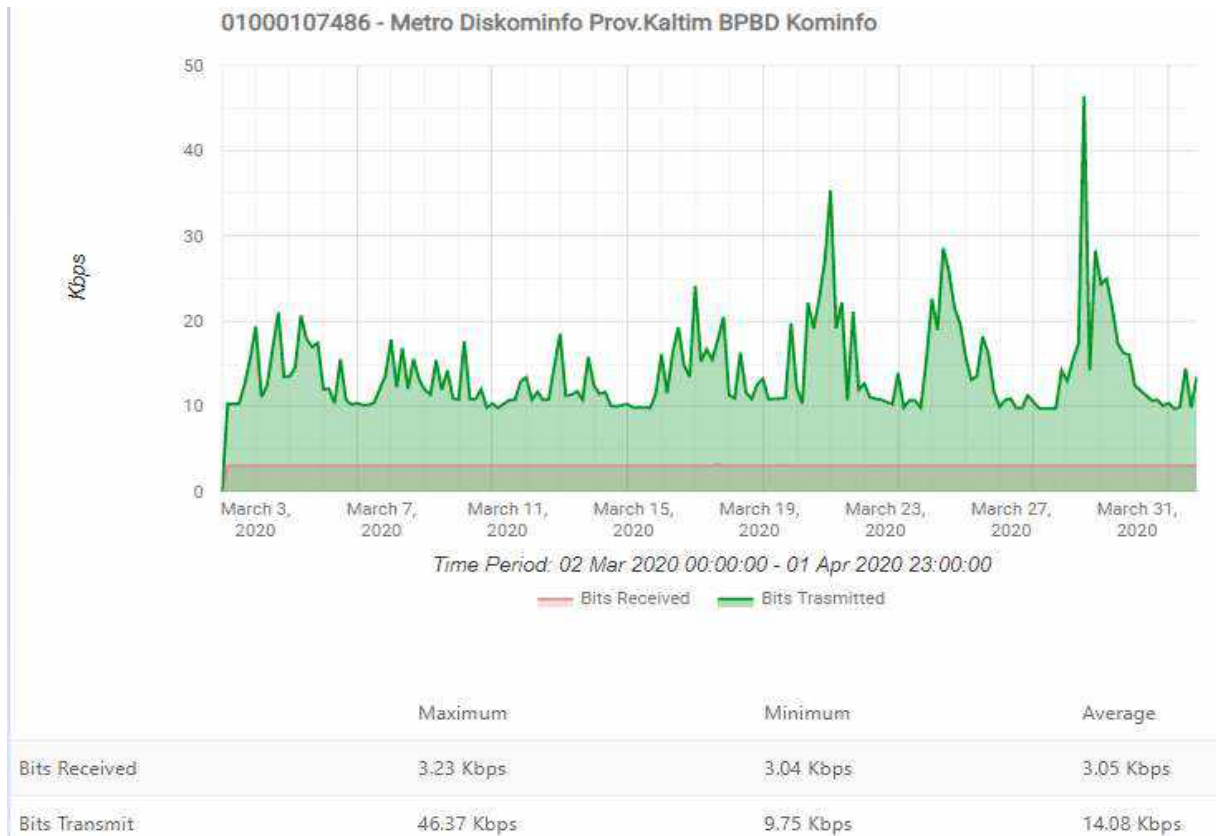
01000107486 - Metro Diskominfo Prov.Kaltim BPBD Kominfo

Kbps

50
40
30
20
10
0

March 3, 2020
March 7, 2020
March 11, 2020
March 15, 2020
March 19, 2020
March 23, 2020
March 27, 2020
March 31, 2020

Time Period: 02 Mar 2020 00:00:00 - 01 Apr 2020 23:00:00

Bits Received
Bits Trasmitted

| | Maximum | Minimum | Average |
|---|---|---|---|
| Bits Received | 3.23 Kbps | 3.04 Kbps | 3.05 Kbps |
| Bits Transmit | 46.37 Kbps | 9.75 Kbps | 14.08 Kbps |